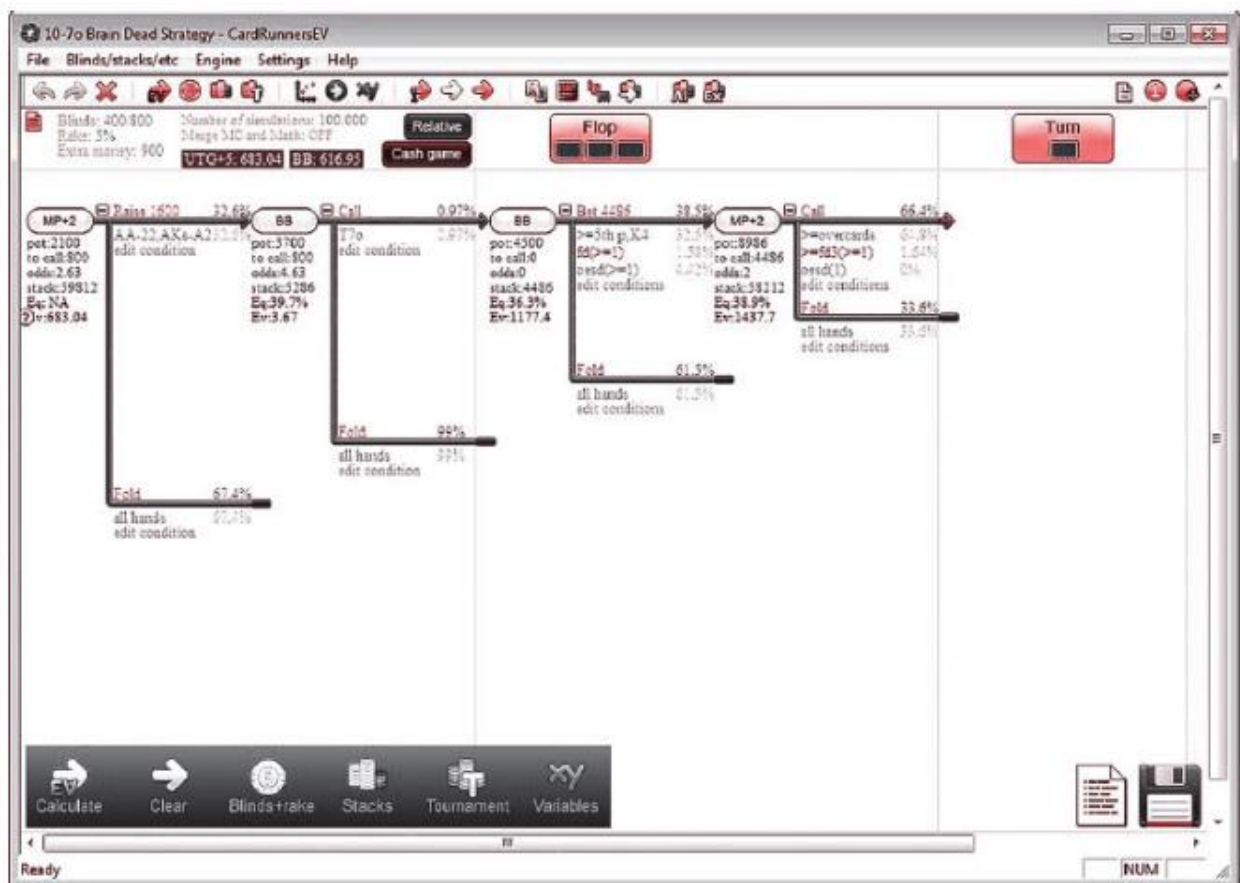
10-7o Brain Dead Strategy - CardRunnersEV

File Blinds/stacks/etc Engine Settings Help

Blinds: 400/800
Rake: 5%
Extra money: 900

Number of simulations: 100.000
Merge MD and Math: OFF

UTG+5: 683.04 BB: 616.95

Relative
Cash game

Flop

Turn

MP+2
pot:2100
to call:800
odds:2.63
stack:59812
Eq:NA
Ev:683.04

Raise 1600 32.6%
AA-22,AKs-A2 32.6%
edit condition

Fold 67.4%
all hands 67.4%
edit condition

BB
pot:3700
to call:800
odds:4.63
stack:5286
Eq:39.7%
Ev:3.67

Call 0.97%
T7o 0.97%
edit condition

Fold 99%
all hands 99%
edit condition

BB
pot:4500
to call:0
odds:0
stack:4486
Eq:36.3%
Ev:1177.4

Bet 4486 38.5%
>=5th p,K4 32.5%
fd(>=1) 1.58%
oesd(>=1) 4.42%
edit conditions

Fold 61.5%
all hands 61.5%
edit conditions

MP+2
pot:8986
to call:4486
odds:2
stack:58212
Eq:38.9%
Ev:1437.7

Call 66.4%
>=overcards 64.8%
>=fd3(>=1) 1.64%
oesd(1) 0%
edit conditions

Fold 33.6%
all hands 33.6%
edit conditions

Calculate Clear Blinds+rake Stacks Tournament Variables

Ready NUM